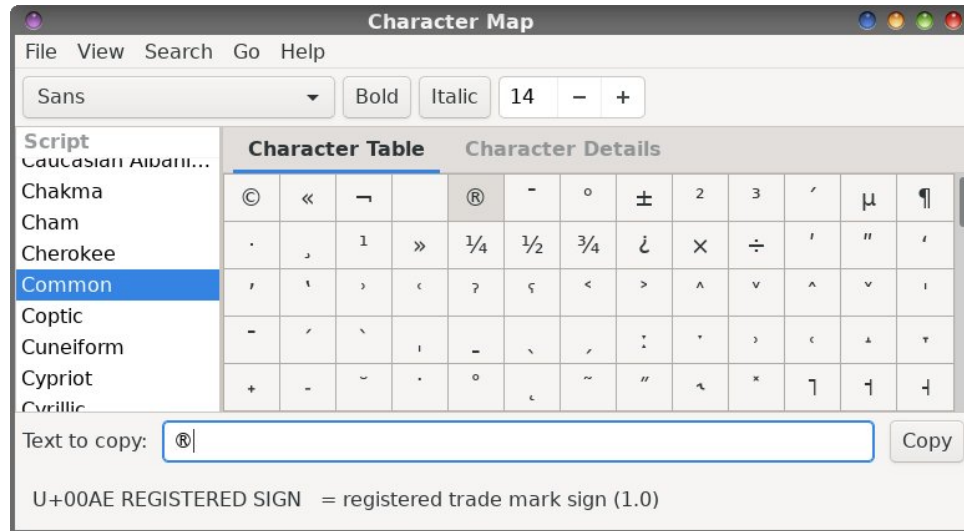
Character Map

File View Search Go Help

Sans Bold Italic 14 − +

Script
Caucasian Albani...
Chakma
Cham
Cherokee
Common
Coptic
Cuneiform
Cypriot
Cyrillic

Character Table Character Details

| © | « | ¬ | | ® | ¯ | ° | ± | ² | ³ | ´ | µ | ¶ |
|---|---|---|---|---|---|---|---|---|---|---|---|---|
| · | ¸ | ¹ | » | ¼ | ½ | ¾ | ¿ | × | ÷ | ʹ | ʺ | ʻ |
| ʼ | ʽ | ˂ | ˂ | ˀ | ˁ | ˂ | ˃ | ˄ | ˅ | ˆ | ˇ | ˈ |
| ˉ | ˊ | ˋ | ˌ | ˍ | ˎ | ˏ | ː | ˑ | ˒ | ˓ | ˔ | ˕ |
| ˖ | ˗ | ˘ | ˙ | ˚ | ˛ | ˜ | ˝ | ˞ | ˟ | ˥ | ˦ | ˧ |

Text to copy: ® Copy

U+00AE REGISTERED SIGN = registered trade mark sign (1.0)